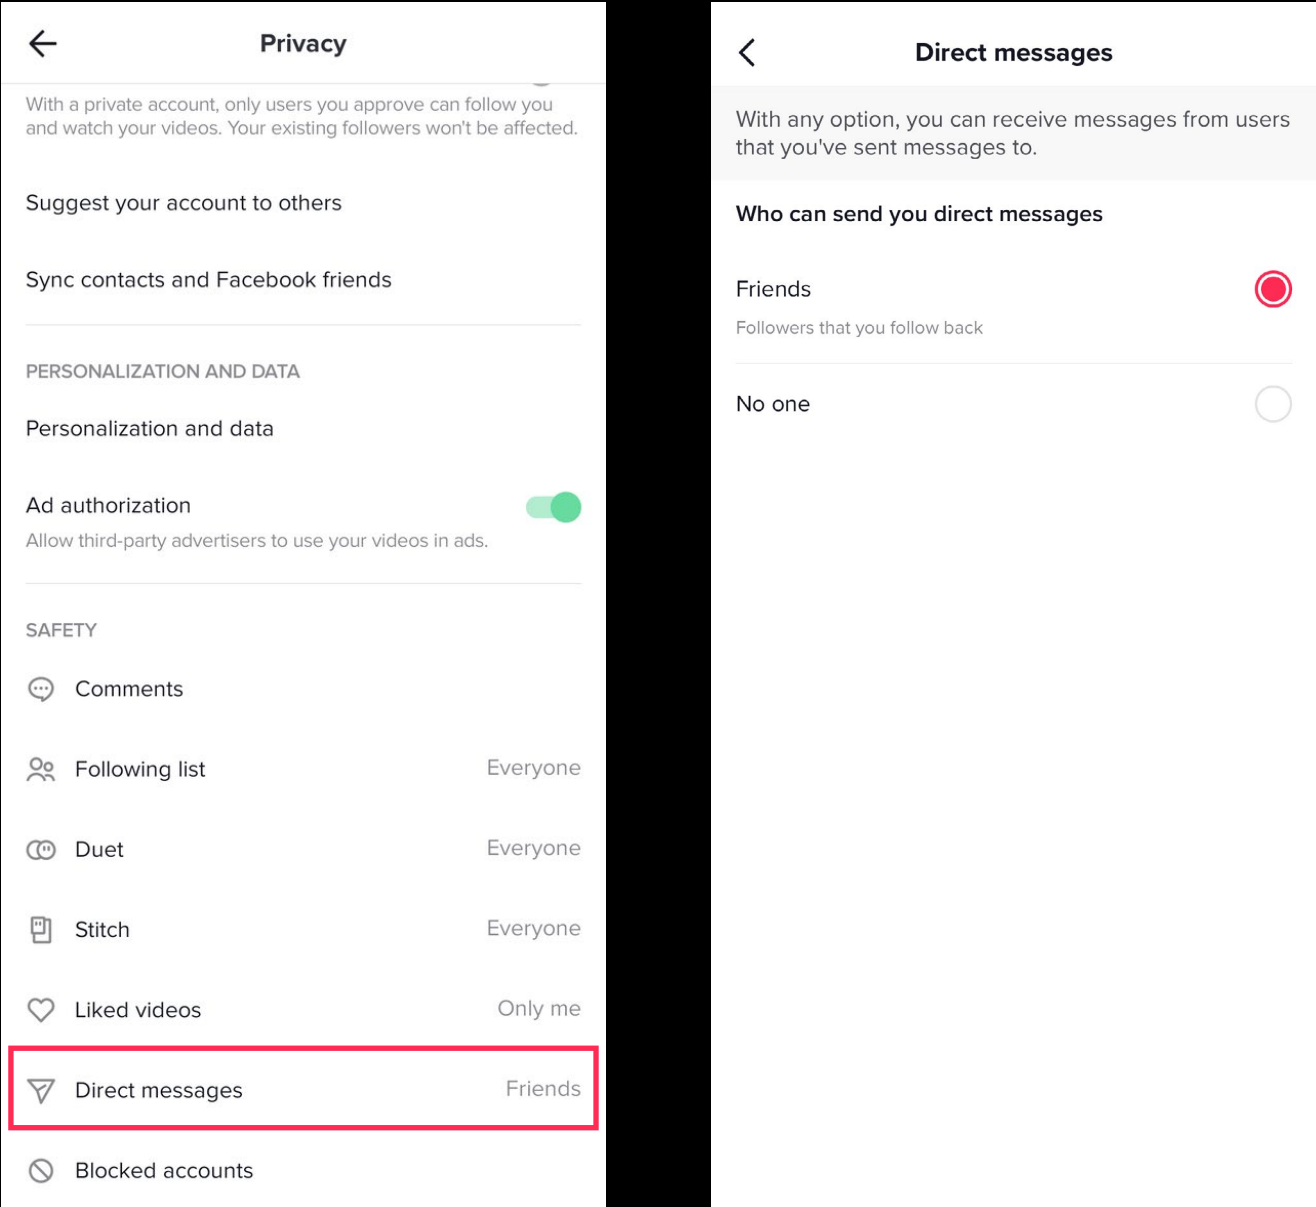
Privacy

With a private account, only users you approve can follow you and watch your videos. Your existing followers won't be affected.

Suggest your account to others

Sync contacts and Facebook friends

PERSONALIZATION AND DATA

Personalization and data

Ad authorization

Allow third-party advertisers to use your videos in ads.

SAFETY

Comments

Following list Everyone

Duet Everyone

Stitch Everyone

Liked videos Only me

Direct messages Friends

Blocked accounts

Direct messages

With any option, you can receive messages from users that you've sent messages to.

Who can send you direct messages

Friends

Followers that you follow back

No one